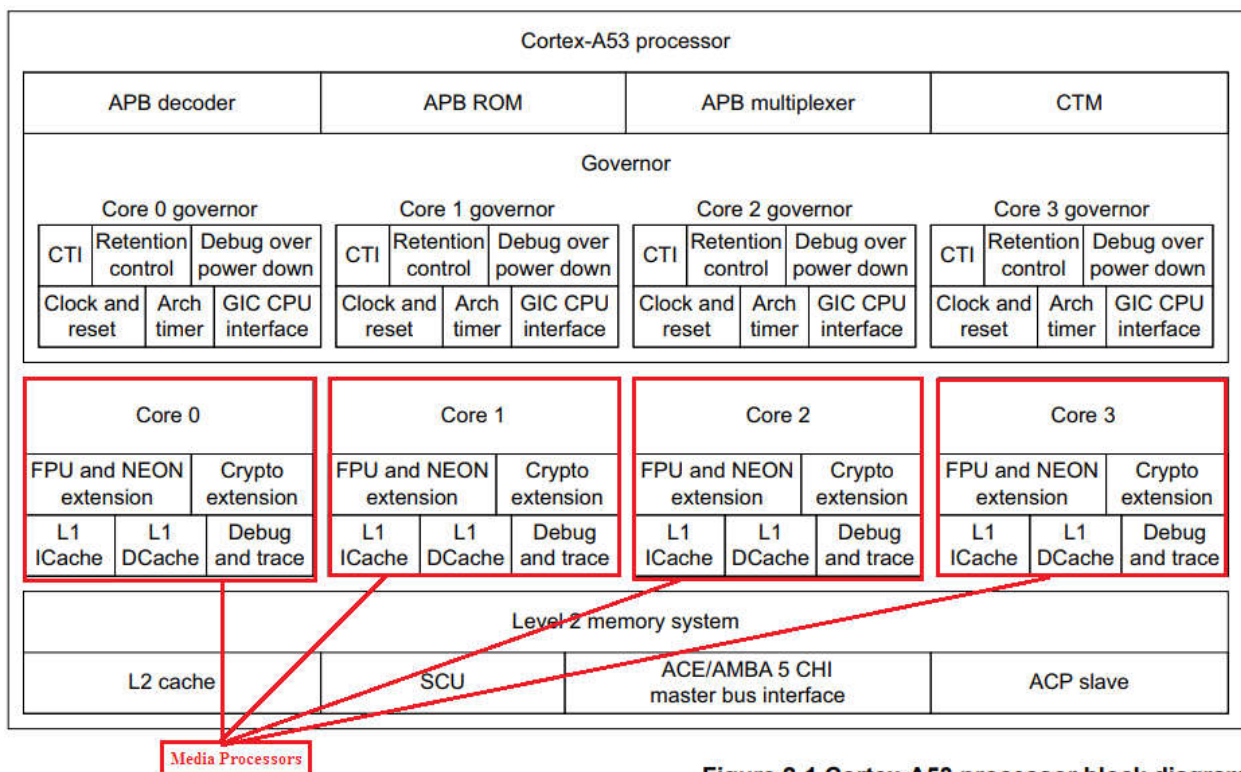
Cortex-A53 processor

APB decoder
APB ROM
APB multiplexer
CTM

Governor

Core 0 governor
CTI
Retention control
Debug over power down
Clock and reset
Arch timer
GIC CPU interface

Core 1 governor
CTI
Retention control
Debug over power down
Clock and reset
Arch timer
GIC CPU interface

Core 2 governor
CTI
Retention control
Debug over power down
Clock and reset
Arch timer
GIC CPU interface

Core 3 governor
CTI
Retention control
Debug over power down
Clock and reset
Arch timer
GIC CPU interface

Core 0
FPU and NEON extension
Crypto extension
L1 ICache
L1 DCache
Debug and trace

Core 1
FPU and NEON extension
Crypto extension
L1 ICache
L1 DCache
Debug and trace

Core 2
FPU and NEON extension
Crypto extension
L1 ICache
L1 DCache
Debug and trace

Core 3
FPU and NEON extension
Crypto extension
L1 ICache
L1 DCache
Debug and trace

Level 2 memory system
L2 cache
SCU
ACE/AMBA 5 CHI master bus interface
ACP slave

Media Processors

Figure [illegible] Cortex-A53 processor block diagra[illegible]